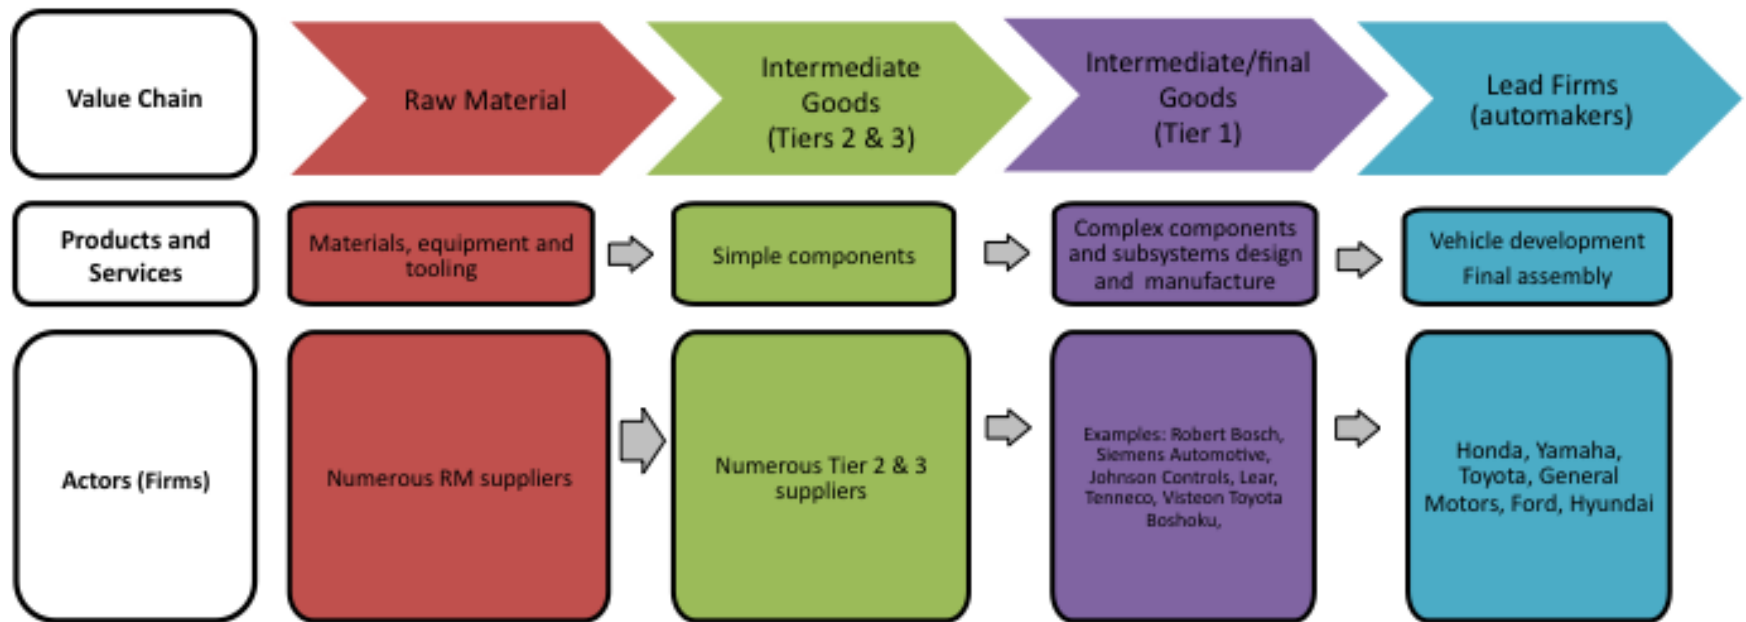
Value Chain

Raw Material

Intermediate Goods (Tiers 2 & 3)

Intermediate/final Goods (Tier 1)

Lead Firms (automakers)

Products and Services

Materials, equipment and tooling

Simple components

Complex components and subsystems design and manufacture

Vehicle development

Final assembly

Actors (Firms)

Numerous RM suppliers

Numerous Tier 2 & 3 suppliers

Examples: Robert Bosch, Siemens Automotive, Johnson Controls, Lear, Tenneco, Visteon Toyota Boshoku,

Honda, Yamaha, Toyota, General Motors, Ford, Hyundai